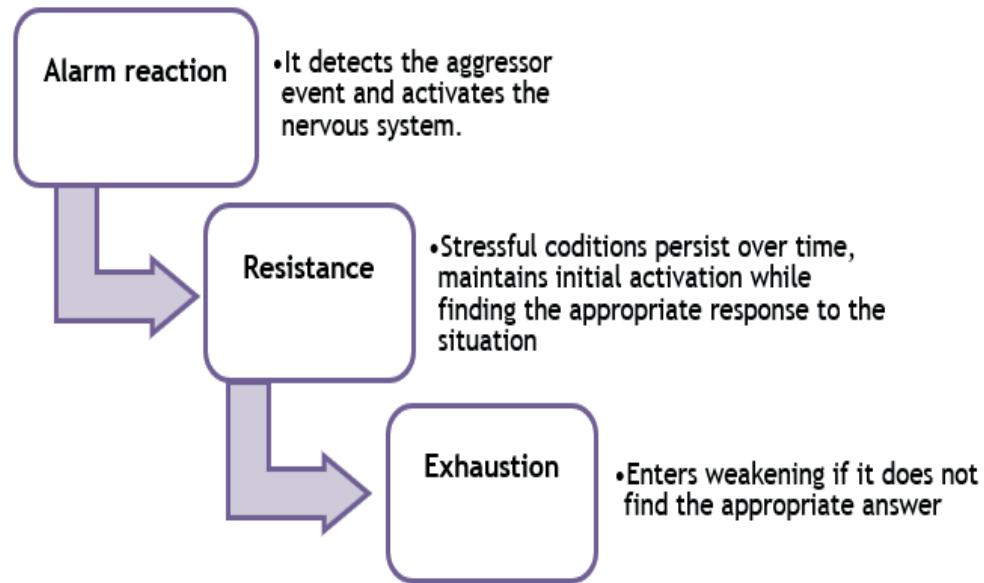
Alarm reaction

•It detects the aggressor event and activates the nervous system.

Resistance

•Stressful coditions persist over time, maintains initial activation while finding the appropriate response to the situation

Exhaustion

•Enters weakening if it does not find the appropriate answer